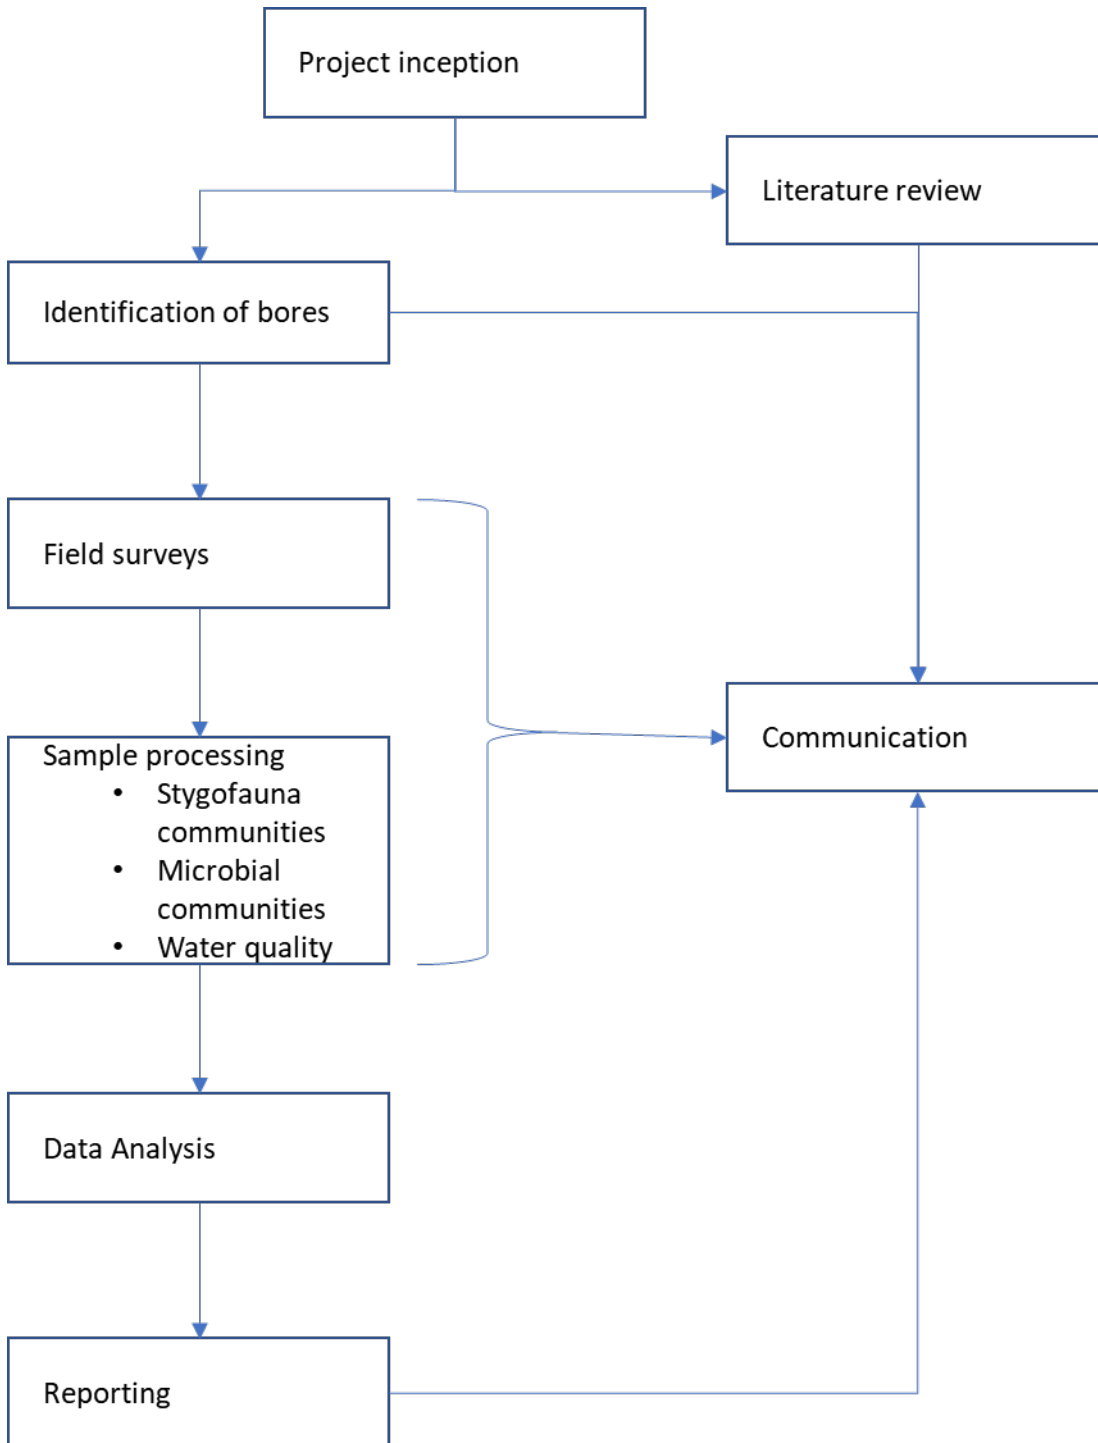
Project inception

Literature review

Identification of bores

Field surveys

Communication

Sample processing
- Stygofauna communities
- Microbial communities
- Water quality

Data Analysis

Reporting